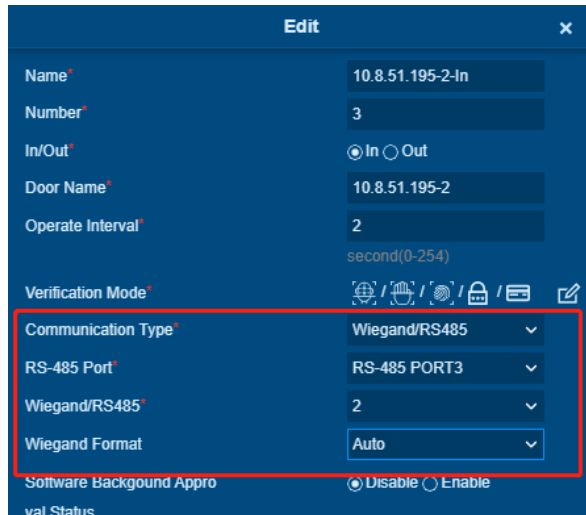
Edit ×

Name* 10.8.51.195-2-In

Number* 3

In/Out* In Out

Door Name* 10.8.51.195-2

Operate Interval* 2

second(0-254)

Verification Mode* / / / /

Communication Type* Wiegand/RS485

RS-485 Port* RS-485 PORT3

Wiegand/RS485* 2

Wiegand Format Auto

Software Backgound Approval Status Disable Enable